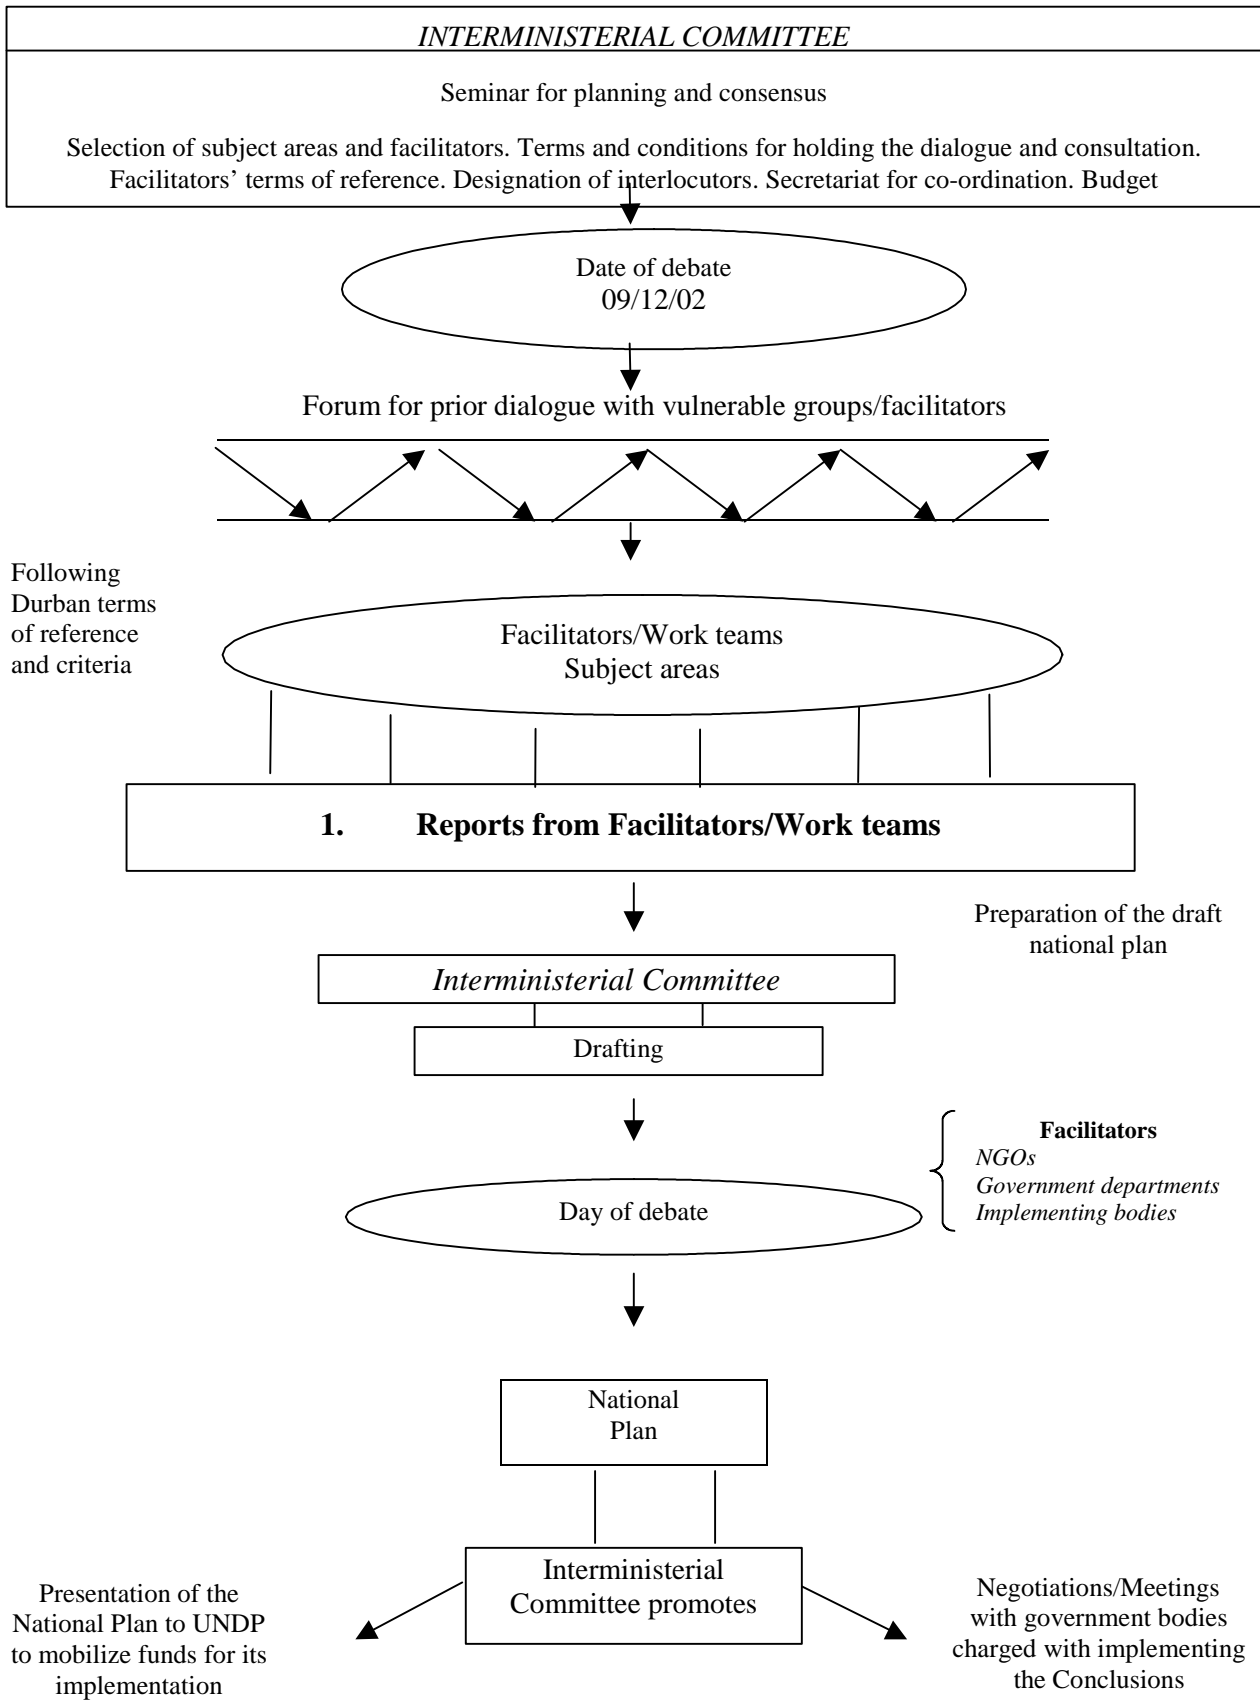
*INTERMINISTERIAL COMMITTEE*

Seminar for planning and consensus

Selection of subject areas and facilitators. Terms and conditions for holding the dialogue and consultation. Facilitators' terms of reference. Designation of interlocutors. Secretariat for co-ordination. Budget

Date of debate
09/12/02

Forum for prior dialogue with vulnerable groups/facilitators

Following Durban terms of reference and criteria

Facilitators/Work teams
Subject areas

**1. Reports from Facilitators/Work teams**

Preparation of the draft national plan

*Interministerial Committee*

Drafting

**Facilitators**
*NGOs*
*Government departments*
*Implementing bodies*

Day of debate

National Plan

Interministerial Committee promotes

Presentation of the National Plan to UNDP to mobilize funds for its implementation

Negotiations/Meetings with government bodies charged with implementing the Conclusions